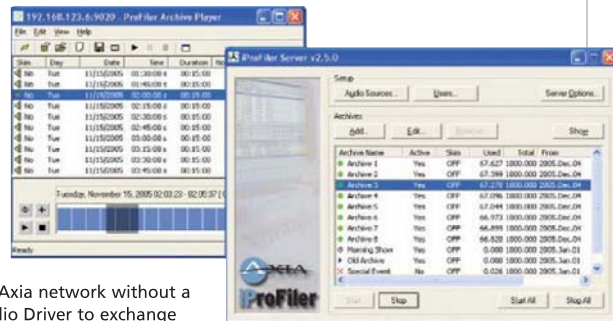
192.168.123.6:9020 - ProFiler Archive Player

File Edit View Help

| Skim | Day | Date | Time | Duration |
|---|---|---|---|---|
| No | Tue | 11/15/2005 | 01:30:00 | 00:15:00 |
| No | Tue | 11/15/2005 | 01:45:00 | 00:15:00 |
| No | Tue | 11/15/2005 | 02:00:00 | 00:15:00 |
| No | Tue | 11/15/2005 | 02:15:00 | 00:15:00 |
| No | Tue | 11/15/2005 | 02:30:00 | 00:15:00 |
| No | Tue | 11/15/2005 | 02:45:00 | 00:15:00 |
| No | Tue | 11/15/2005 | 03:00:00 | 00:15:00 |
| No | Tue | 11/15/2005 | 03:15:00 | 00:15:00 |
| No | Tue | 11/15/2005 | 03:30:00 | 00:15:00 |
| No | Tue | 11/15/2005 | 03:45:00 | 00:15:00 |

Tuesday, November 15, 2005 02:03:23 - 02:05:37 (

Ready

iProfiler Server v2.5.0

Setup

Audio Sources... Users... Server Options...

Archives

Add... Edit... Remove Show

| Archive Name | Active | Skim | Used | Total | From |
|---|---|---|---|---|---|
| Archive 1 | Yes | Off | 67.627 | 1000.000 | 2005.Dec.04 |
| Archive 2 | Yes | Off | 67.399 | 1000.000 | 2005.Dec.04 |
| Archive 3 | Yes | Off | 67.270 | 1000.000 | 2005.Dec.04 |
| Archive 4 | Yes | Off | 67.096 | 1000.000 | 2005.Dec.04 |
| Archive 5 | Yes | Off | 67.044 | 1000.000 | 2005.Dec.04 |
| Archive 6 | Yes | Off | 66.973 | 1000.000 | 2005.Dec.04 |
| Archive 7 | Yes | Off | 66.899 | 1000.000 | 2005.Dec.04 |
| Archive 8 | Yes | Off | 66.820 | 1000.000 | 2005.Dec.04 |
| Morning Show | Yes | Off | 0.000 | 1000.000 | 2005.Jan.01 |
| Old Archive | Yes | Off | 0.000 | 1000.000 | 2005.Jan.01 |
| Special Event | No | Off | 0.026 | 1000.000 | 2005.Jan.01 |

AXIA iProFiler

Start Stop Start All Stop All

Axia network without a
lio Driver to exchange